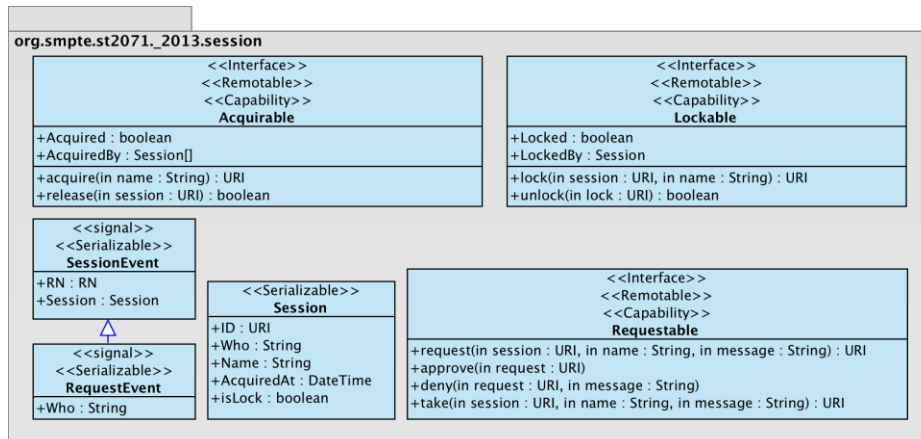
org.smpte.st2071._2013.session

<<Interface>>
<<Remotable>>
<<Capability>>
Acquirable

+Acquired : boolean
+AcquiredBy : Session[]

+acquire(in name : String) : URI
+release(in session : URI) : boolean

<<Interface>>
<<Remotable>>
<<Capability>>
Lockable

+Locked : boolean
+LockedBy : Session

+lock(in session : URI, in name : String) : URI
+unlock(in lock : URI) : boolean

<<signal>>
<<Serializable>>
SessionEvent

+RN : RN
+Session : Session

<<signal>>
<<Serializable>>
RequestEvent

+Who : String

<<Serializable>>
Session

+ID : URI
+Who : String
+Name : String
+AcquiredAt : DateTime
+isLock : boolean

<<Interface>>
<<Remotable>>
<<Capability>>
Requestable

+request(in session : URI, in name : String, in message : String) : URI
+approve(in request : URI)
+deny(in request : URI, in message : String)
+take(in session : URI, in name : String, in message : String) : URI